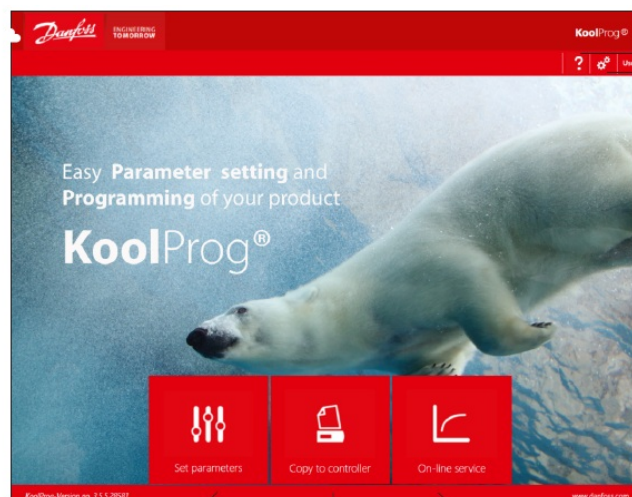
Danfoss ENGINEERING TOMORROW

KoolProg®

? Us

Easy Parameter setting and Programming of your product

KoolProg®

Set parameters

Copy to controller

On-line service

KoolProg Version no. 2.5.5.29507

www.danfoss.com